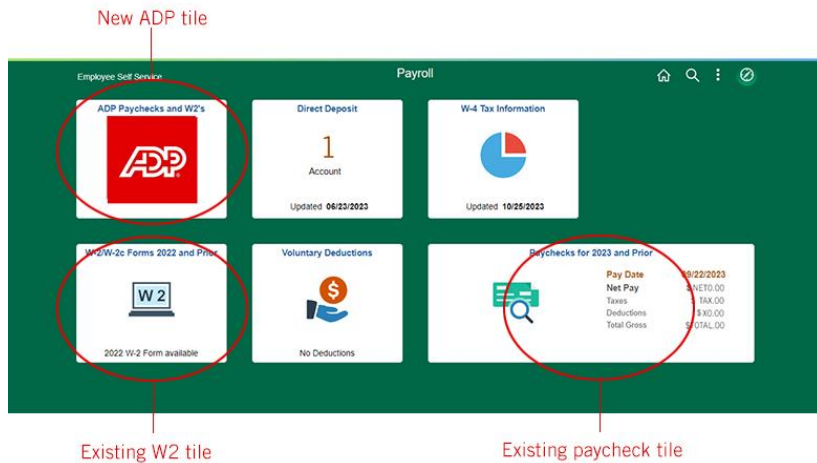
New ADP tile

Employee Self Service

Payroll

ADP Paychecks and W2's

ADP

Direct Deposit

1

Account

Updated 06/23/2023

W-4 Tax Information

Updated 10/25/2023

W-2/W-2c Forms 2022 and Prior

W 2

2022 W-2 Form available

Voluntary Deductions

No Deductions

Paychecks for 2023 and Prior

| Pay Date | 09/22/2023 |
|---|---|
| Net Pay | $NET0.00 |
| Taxes | $TAX.00 |
| Deductions | $X0.00 |
| Total Gross | $TOTAL.00 |

Existing W2 tile

Existing paycheck tile